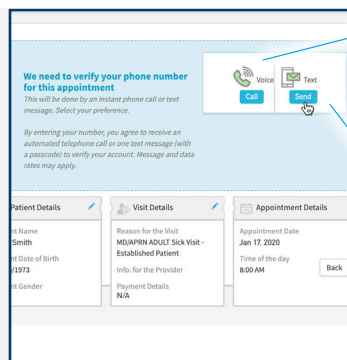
We need to verify your phone number for this appointment
This will be done by an instant phone call or text message. Select your preference.

By entering your number, you agree to receive an automated telephone call or one text message (with a passcode) to verify your account. Message and data rates may apply.

Voice
Call

Text
Send

Patient Details
nt Name
Smith
nt Date of Birth
/1973
nt Gender

Visit Details
Reason for the Visit
MD/APRN ADULT Sick Visit - Established Patient
Info. for the Provider
Payment Details
N/A

Appointment Details
Appointment Date
Jan 17, 2020
Time of the day
8:00 AM

Back